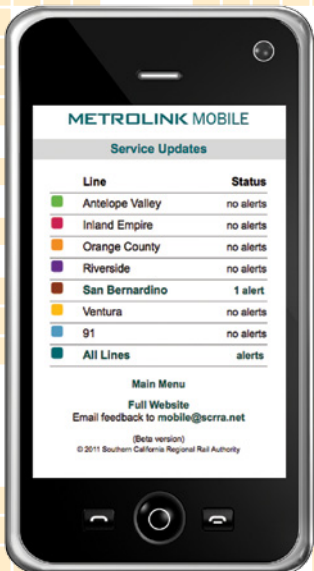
METROLINK MOBILE

Service Updates

| Line | Status |
|---|---|
| Antelope Valley | no alerts |
| Inland Empire | no alerts |
| Orange County | no alerts |
| Riverside | no alerts |
| San Bernardino | 1 alert |
| Ventura | no alerts |
| 91 | no alerts |
| All Lines | alerts |

Main Menu

Full Website
Email feedback to mobile@scrra.net

(Beta version)
© 2011 Southern California Regional Rail Authority